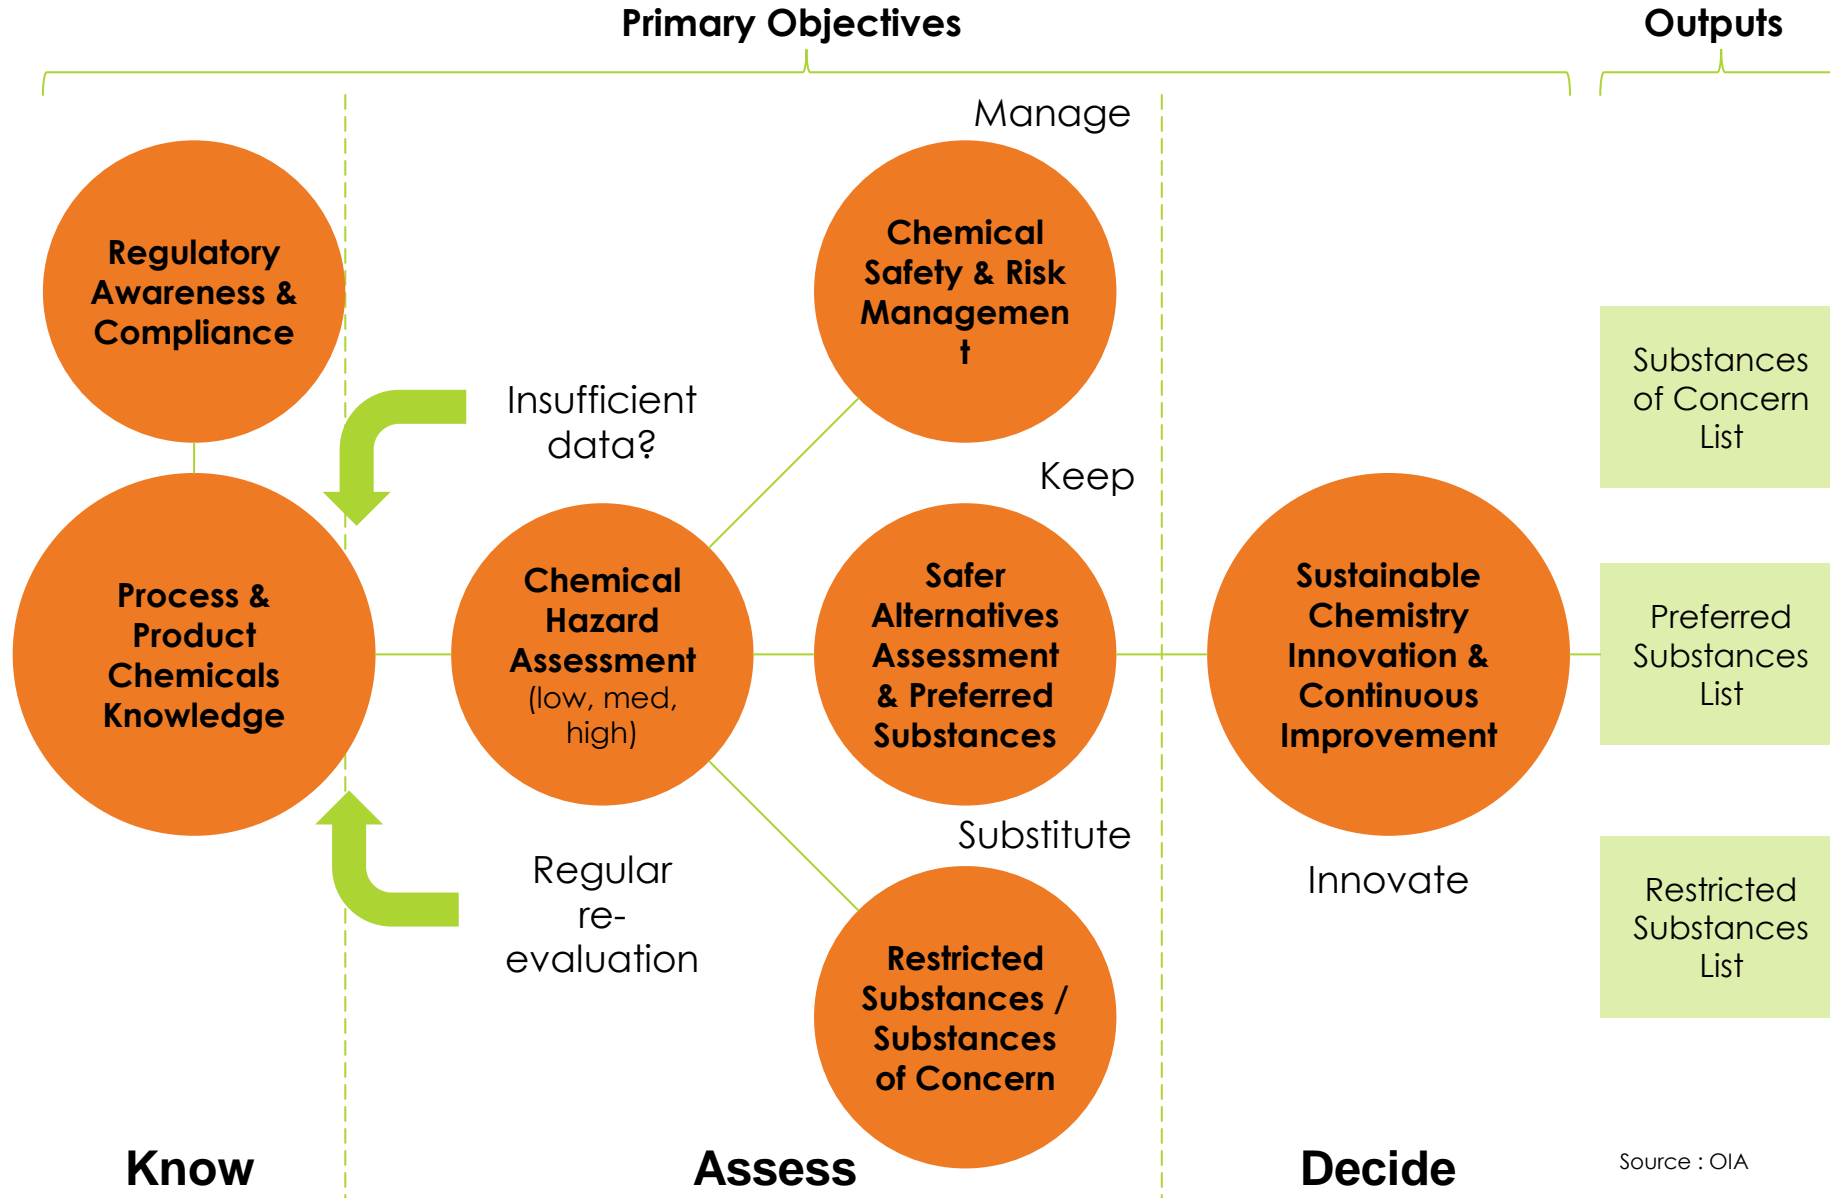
Primary Objectives

Outputs

Manage

Regulatory Awareness & Compliance

Chemical Safety & Risk Managemen t

Insufficient data?

Keep

Substances of Concern List

Process & Product Chemicals Knowledge

Chemical Hazard Assessment (low, med, high)

Safer Alternatives Assessment & Preferred Substances

Sustainable Chemistry Innovation & Continuous Improvement

Preferred Substances List

Substitute

Regular re-evaluation

Innovate

Restricted Substances List

Restricted Substances / Substances of Concern

Know

Assess

Decide

Source : OIA